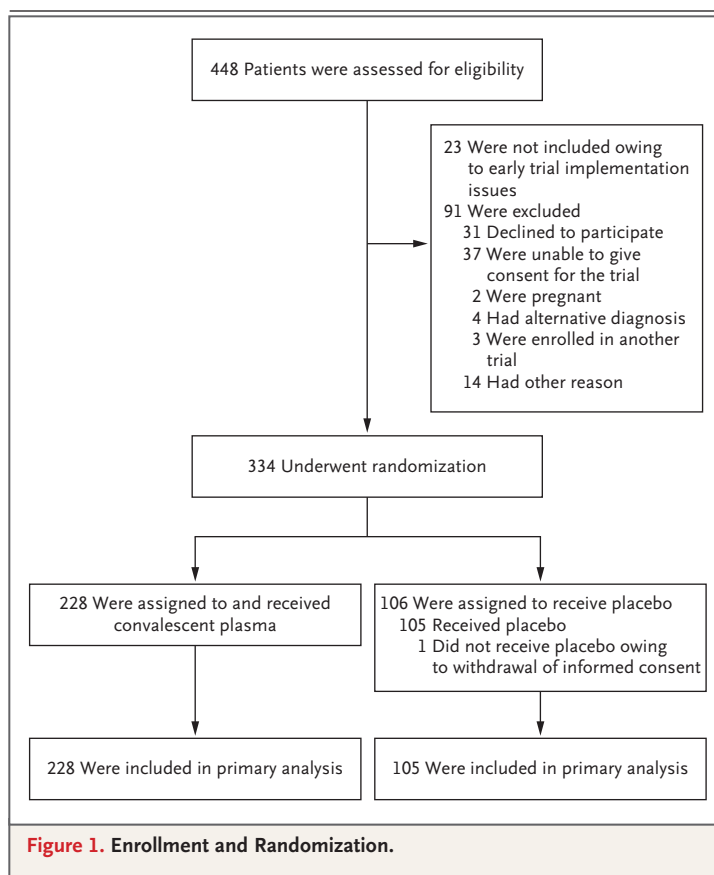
448 Patients were assessed for eligibility

23 Were not included owing to early trial implementation issues
91 Were excluded
31 Declined to participate
37 Were unable to give consent for the trial
2 Were pregnant
4 Had alternative diagnosis
3 Were enrolled in another trial
14 Had other reason

334 Underwent randomization

228 Were assigned to and received convalescent plasma

106 Were assigned to receive placebo
105 Received placebo
1 Did not receive placebo owing to withdrawal of informed consent

228 Were included in primary analysis

105 Were included in primary analysis

Figure 1. Enrollment and Randomization.